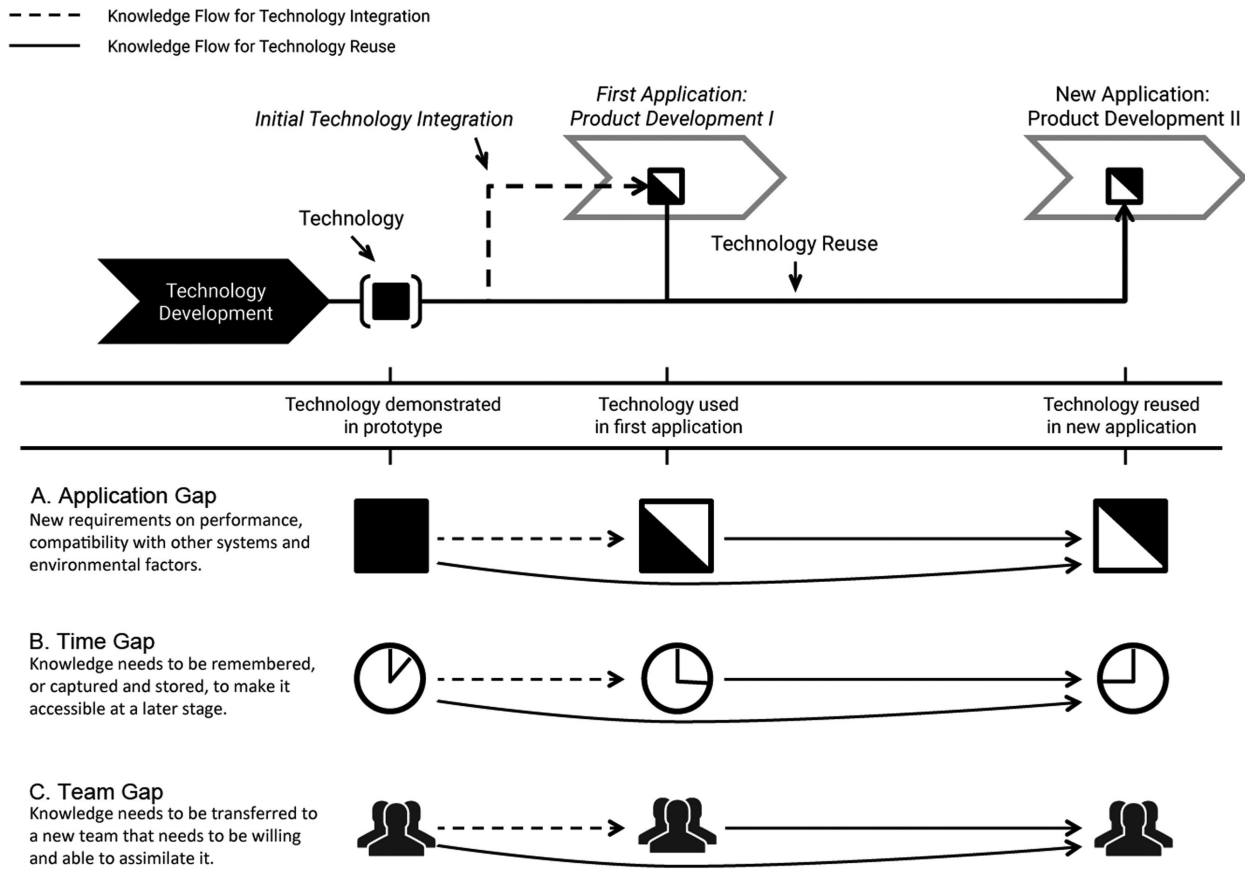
Knowledge Flow for Technology Integration
Knowledge Flow for Technology Reuse

First Application: Product Development I

New Application: Product Development II

Initial Technology Integration

Technology

Technology Reuse

Technology Development

Technology demonstrated in prototype

Technology used in first application

Technology reused in new application

A. Application Gap
New requirements on performance, compatibility with other systems and environmental factors.

B. Time Gap
Knowledge needs to be remembered, or captured and stored, to make it accessible at a later stage.

C. Team Gap
Knowledge needs to be transferred to a new team that needs to be willing and able to assimilate it.